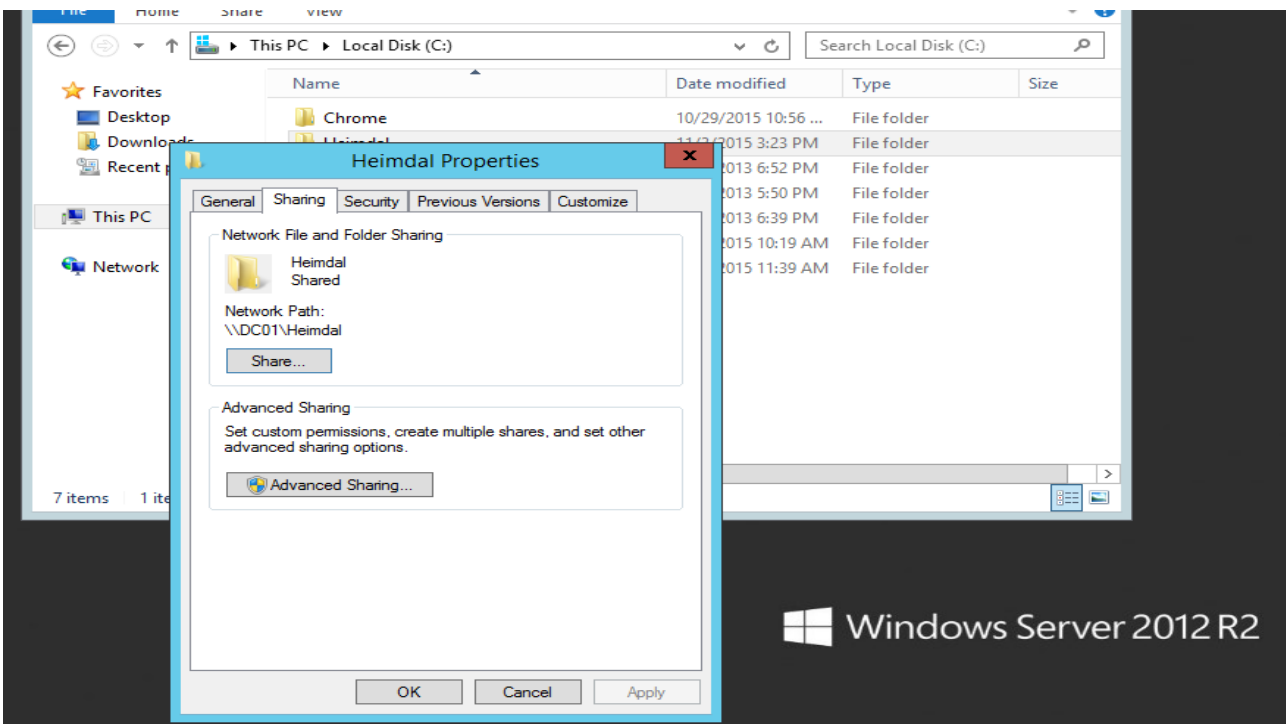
File Home Share View

This PC ▸ Local Disk (C:)

Search Local Disk (C:)

Favorites
Desktop
Downloads
Recent p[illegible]

This PC

Network

| Name | Date modified | Type | Size |
|---|---|---|---|
| Chrome | 10/29/2015 10:56 ... | File folder | |
| Heimdal | 11/2/2015 3:23 PM | File folder | |
| | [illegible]2013 6:52 PM | File folder | |
| | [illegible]2013 5:50 PM | File folder | |
| | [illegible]2013 6:39 PM | File folder | |
| | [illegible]2015 10:19 AM | File folder | |
| | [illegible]2015 11:39 AM | File folder | |

7 items 1 ite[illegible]

Heimdal Properties

General Sharing Security Previous Versions Customize

Network File and Folder Sharing

Heimdal
Shared

Network Path:
\\DC01\Heimdal

Share...

Advanced Sharing

Set custom permissions, create multiple shares, and set other advanced sharing options.

Advanced Sharing...

OK Cancel Apply

Windows Server 2012 R2